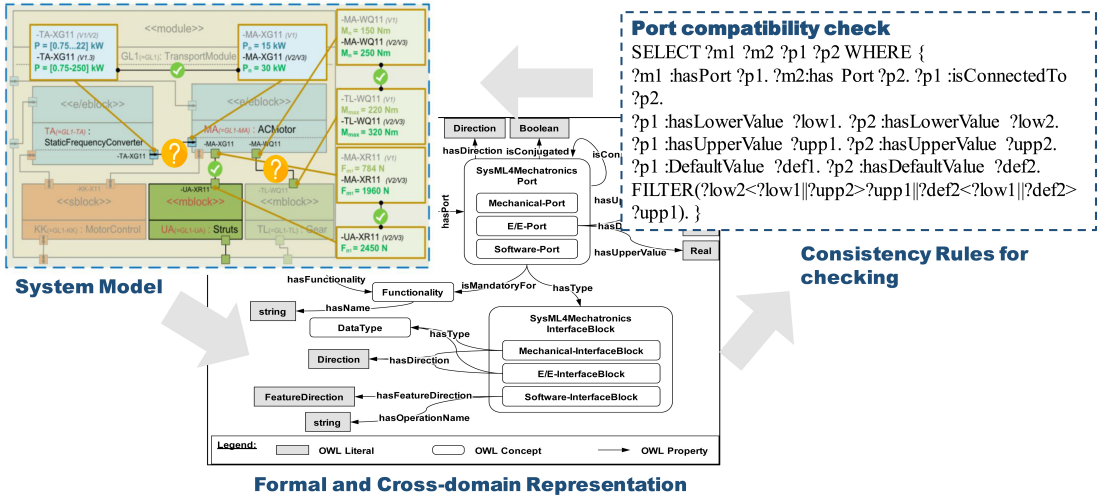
<<module>>

-TA-XG11 (V1/V2)
P = [0.75...22] kW
-TA-XG11 (V1.3)
P = [0.75-250] kW

GL1(=GL1): TransportModule

-MA-XG11 (V1)
$P_n$ = 15 kW
-MA-XG11 (V2/V3)
$P_n$ = 30 kW

-MA-WQ11 (V1)
$M_n$ = 150 Nm
-MA-WQ11 (V2/V3)
$M_n$ = 250 Nm

<<e/eblock>>
TA(=GL1-TA): StaticFrequencyConverter
-TA-XG11

<<e/eblock>>
MA(=GL1-MA): ACMotor
-MA-XG11 -MA-WQ11

-TL-WQ11 (V1)
$M_{max}$ = 220 Nm
-TL-WQ11 (V2/V3)
$M_{max}$ = 320 Nm

-MA-XR11 (V1)
$F_{n1}$ = 784 N
-MA-XR11 (V2/V3)
$F_{n1}$ = 1960 N

<<sblock>>
KK(=GL1-KK): MotorControl

-UA-XR11
<<mblock>>
UA(=GL1-UA): Struts

<<mblock>>
TL(=GL1-TL): Gear
-TL-WQ11

-UA-XR11 (V2/V3)
$F_{n1}$ = 2450 N

System Model

Port compatibility check
SELECT ?m1 ?m2 ?p1 ?p2 WHERE {
?m1 :hasPort ?p1. ?m2:has Port ?p2. ?p1 :isConnectedTo ?p2.
?p1 :hasLowerValue ?low1. ?p2 :hasLowerValue ?low2.
?p1 :hasUpperValue ?upp1. ?p2 :hasUpperValue ?upp2.
?p1 :DefaultValue ?def1. ?p2 :hasDefaultValue ?def2.
FILTER(?low2<?low1||?upp2>?upp1||?def2<?low1||?def2> ?upp1). }

Consistency Rules for checking

Direction
Boolean
hasDirection
isConjugated
isCon
SysML4Mechatronics Port
Mechanical-Port
E/E-Port
Software-Port
hasPort
hasU
hasD
hasUpperValue
Real
hasFunctionality
Functionality
isMandatoryFor
hasType
hasName
string
DataType
hasType
SysML4Mechatronics InterfaceBlock
Mechanical-InterfaceBlock
Direction
hasDirection
E/E-InterfaceBlock
FeatureDirection
hasFeatureDirection
Software-InterfaceBlock
string
hasOperationName

Legend:
OWL Literal
OWL Concept
OWL Property

Formal and Cross-domain Representation